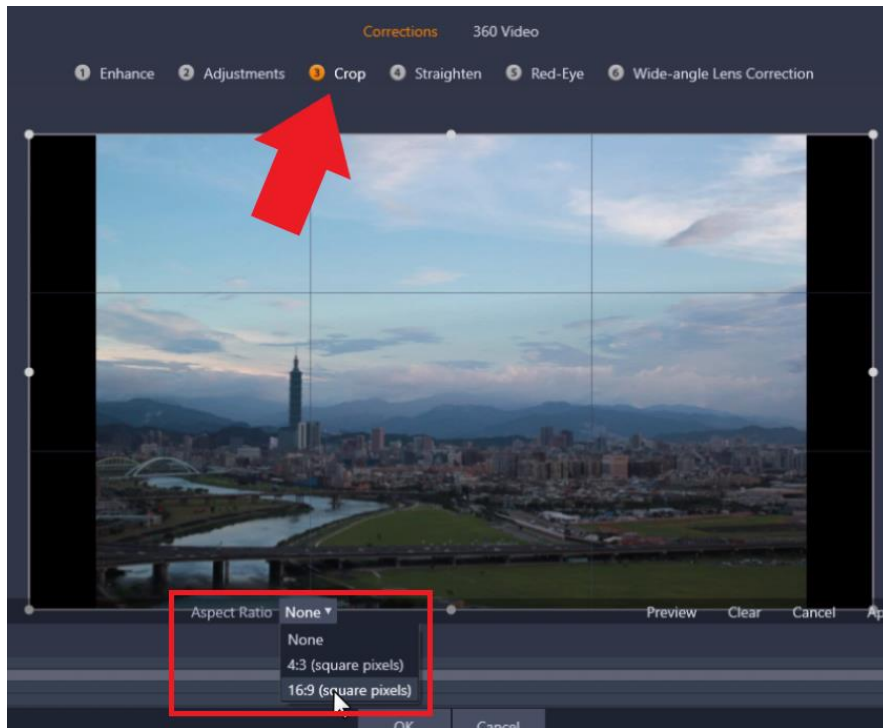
Corrections 360 Video

1 Enhance 2 Adjustments 3 Crop 4 Straighten 5 Red-Eye 6 Wide-angle Lens Correction

Aspect Ratio None ▾

Preview Clear Cancel Ap

None
4:3 (square pixels)
16:9 (square pixels)

OK Cancel